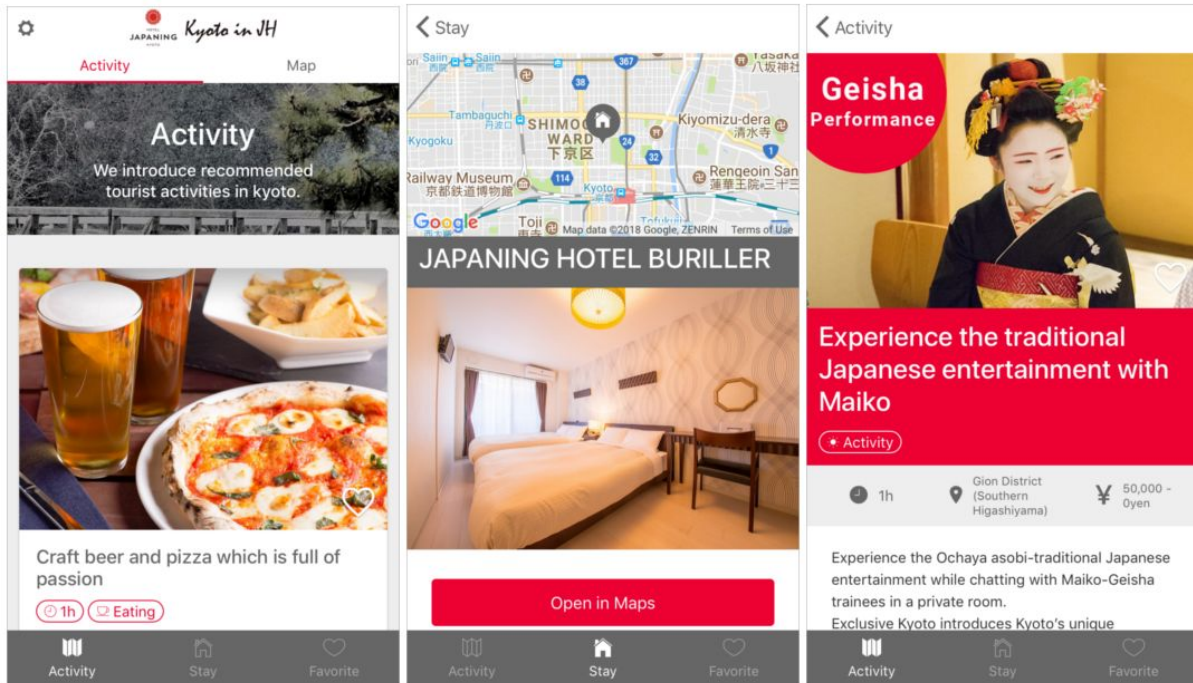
JAPANING Kyoto in JH

Activity
Map

Activity
We introduce recommended tourist activities in kyoto.

Craft beer and pizza which is full of passion

1h Eating

Activity
Stay
Favorite

Stay

Saiin
Saiin
367
Tasaka
八坂神社
38
SHIMOGYO WARD
下京区
Tambaguchi
丹波口
Kiyomizu-dera
清水寺
Kyogoku
24
32
Railway Museum
京都鉄道博物館
114
Kyoto
京都
Rengeoin San
蓮華王院 三十三
Toji
Tofuku
Google
Map data ©2018 Google, ZENRIN
Terms of Use

JAPANING HOTEL BURILLER

Open in Maps

Activity
Stay
Favorite

Activity

Geisha
Performance

Experience the traditional Japanese entertainment with Maiko

Activity

1h
Gion District (Southern Higashiyama)
¥ 50,000 - 0yen

Experience the Ochaya asobi-traditional Japanese entertainment while chatting with Maiko-Geisha trainees in a private room.
Exclusive Kyoto introduces Kyoto's unique

Activity
Stay
Favorite